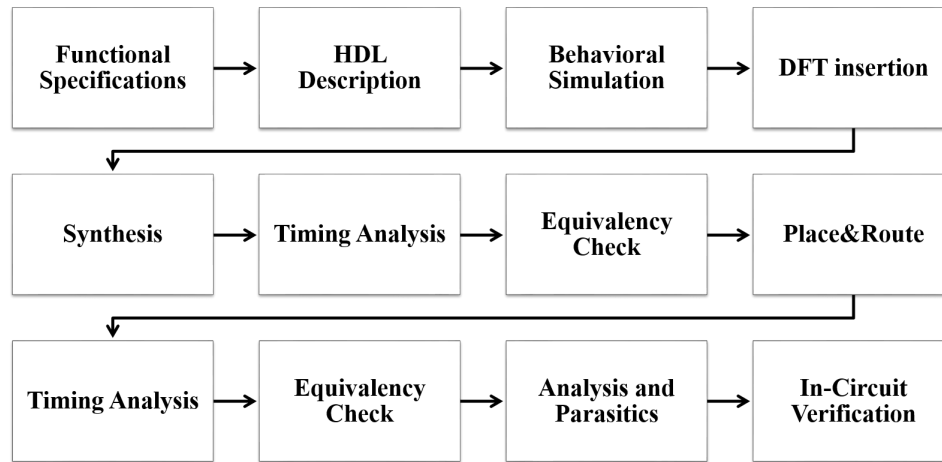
Functional Specifications

HDL Description

Behavioral Simulation

DFT insertion

Synthesis

Timing Analysis

Equivalency Check

Place&Route

Timing Analysis

Equivalency Check

Analysis and Parasitics

In-Circuit Verification